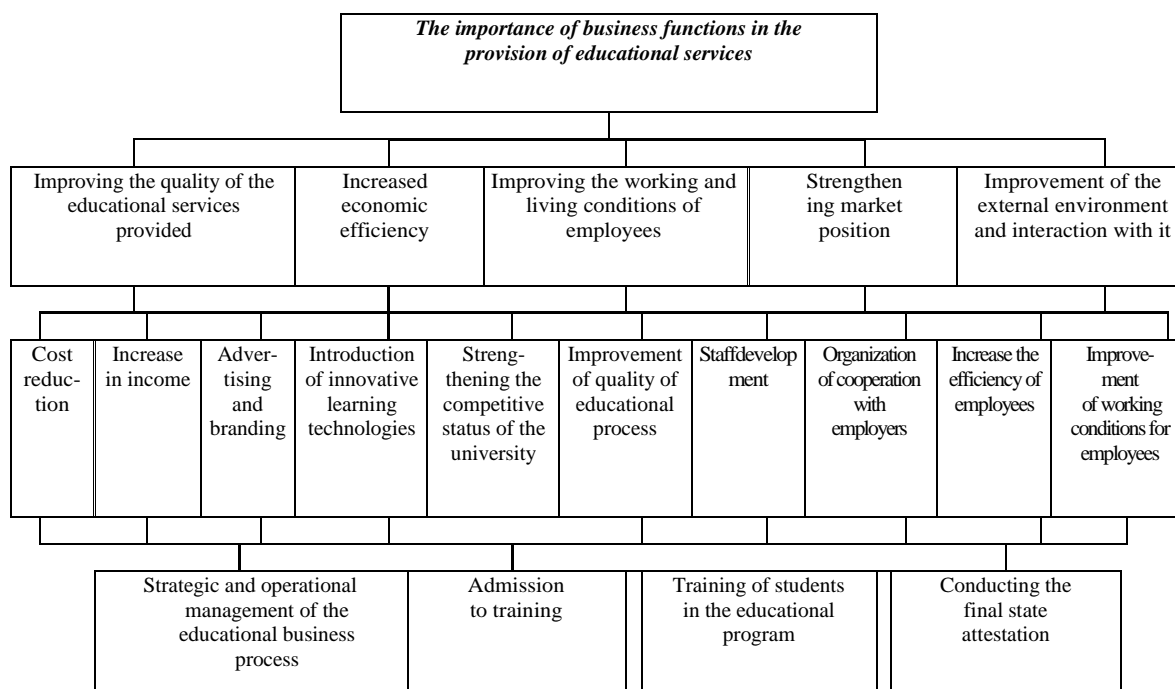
The importance of business functions in the provision of educational services

Improving the quality of the educational services provided

Increased economic efficiency

Improving the working and living conditions of employees

Strengthen ing market position

Improvement of the external environment and interaction with it

Cost reduction

Increase in income

Advertising and branding

Introduction of innovative learning technologies

Strengthening the competitive status of the university

Improvement of quality of educational process

Staffdevelop ment

Organization of cooperation with employers

Increase the efficiency of employees

Improvement of working conditions for employees

Strategic and operational management of the educational business process

Admission to training

Training of students in the educational program

Conducting the final state attestation